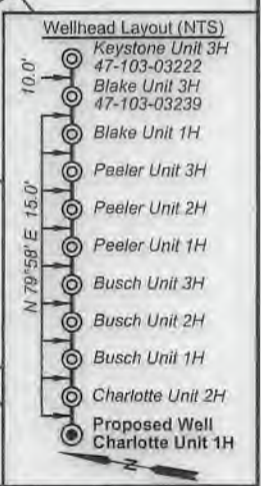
Wellhead Layout (NTS)

Keystone Unit 3H
47-103-03222

10.0'

Blake Unit 3H
47-103-03239

Blake Unit 1H

Peeler Unit 3H

Peeler Unit 2H

N 79°58' E 15.0'

Peeler Unit 1H

Busch Unit 3H

Busch Unit 2H

Busch Unit 1H

Charlotte Unit 2H

Proposed Well
Charlotte Unit 1H

N